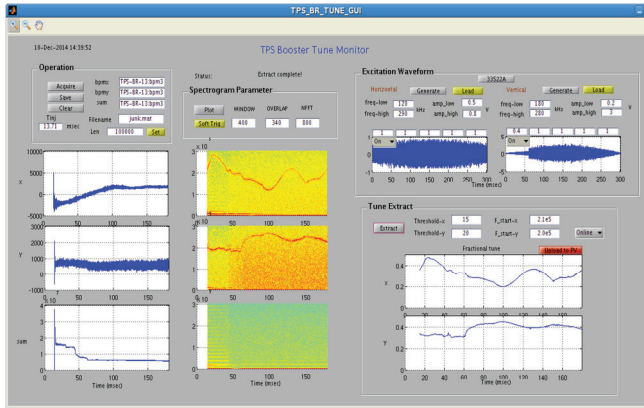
TPS_BR_TUNE_GUI

18-Dec-2014 14:39:52

TPS Booster Tune Monitor

Operation

Acquire

Save

Clear

bpmx TPS-BR-13:bpm3

bpmy TPS-BR-13:bpm3

sum TPS-BR-13:bpm3

Tinj 13.71 msec

Filename junk.mat

Len 100000

Set

Status: Extract complete!

Spectrogram Parameter

Plot

Soft Trig

WINDOW 400

OVERLAP 340

NFFT 800

Excitation Waveform

33522A

Horizontal

Generate

Load

freq-low 120 kHz

freq-high 290 kHz

amp_low 0.5 V

amp_high 0.8 V

Vertical

Generate

Load

freq-low 180 kHz

freq-high 280 kHz

amp_low 0.2 V

amp_high 3 V

On

On

Time (msec)

Tune Extract

Extract

Threshold-x 15

Threshold-y 20

f_start-x 2.1e5

f_start-y 2.0e5

Online

Fractional tune

Upload to PV

x

y

sum

Time (msec)

Time (msec)

Time (msec)